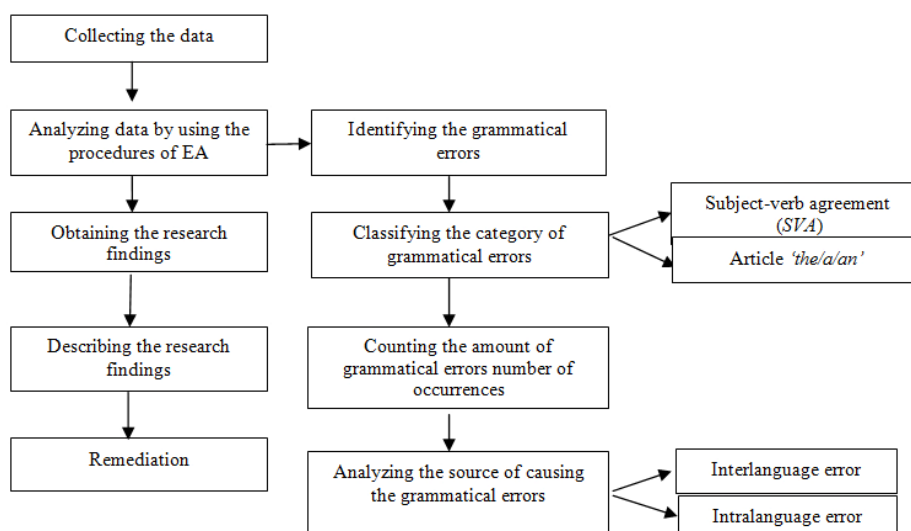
Collecting the data

Analyzing data by using the procedures of EA

Identifying the grammatical errors

Obtaining the research findings

Classifying the category of grammatical errors

Subject-verb agreement (*SVA*)

Article *'the/a/an'*

Describing the research findings

Counting the amount of grammatical errors number of occurrences

Remediation

Analyzing the source of causing the grammatical errors

Interlanguage error

Intralanguage error